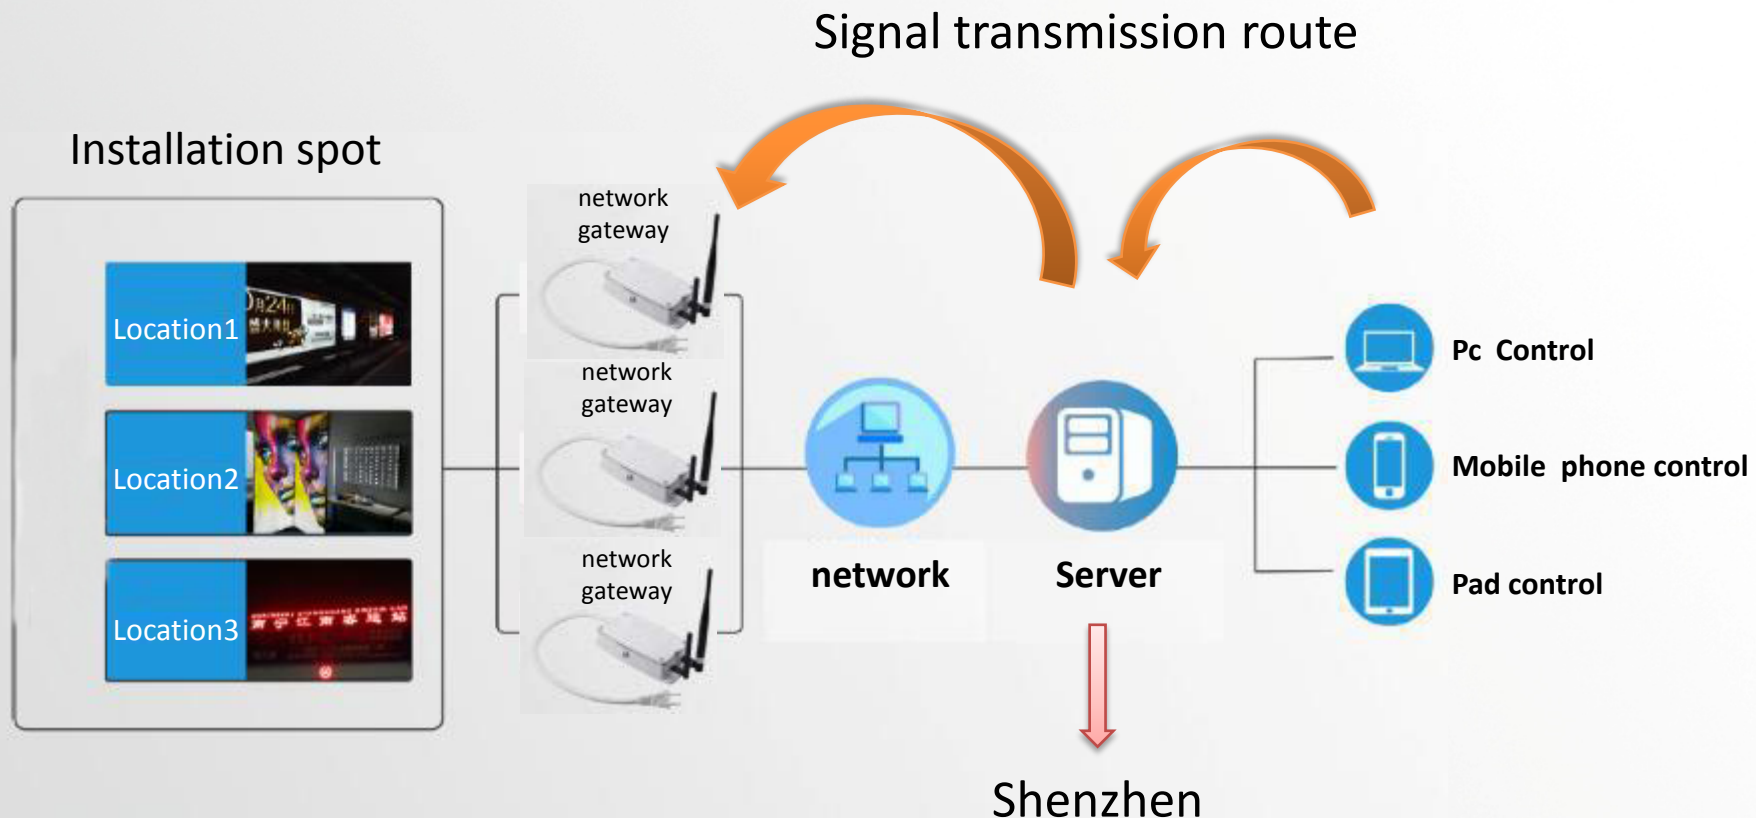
Signal transmission route

Installation spot

Location1

Location2

Location3

network gateway

network gateway

network gateway

network

Server

Pc Control

Mobile phone control

Pad control

Shenzhen